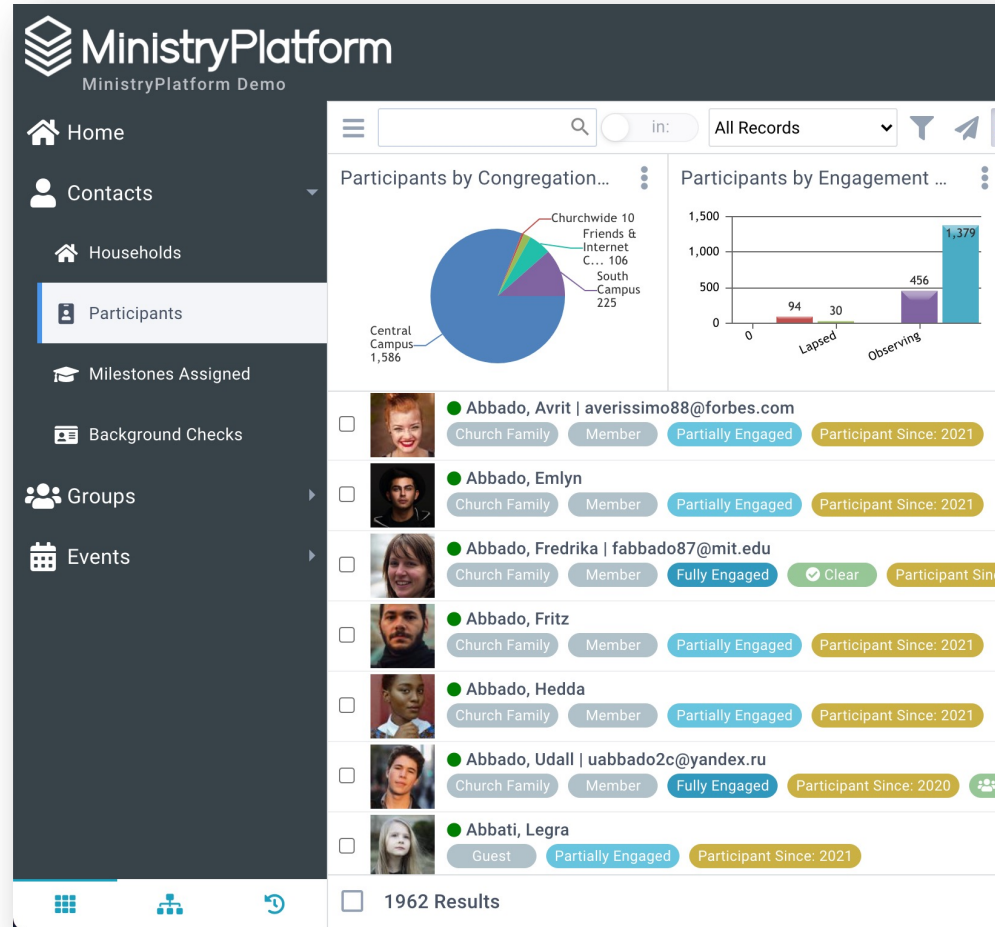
MinistryPlatform
MinistryPlatform Demo

Home
Contacts
Households
Participants
Milestones Assigned
Background Checks
Groups
Events

in:
All Records

Participants by Congregation...
Churchwide 10
Friends & Internet C... 106
South Campus 225
Central Campus 1,586

Participants by Engagement ...
1,500
1,000
500
0
94
30
456
1,379
0
Lapsed
Observing

Abbado, Avrit | averissimo88@forbes.com
Church Family Member Partially Engaged Participant Since: 2021

Abbado, Emlyn
Church Family Member Partially Engaged Participant Since: 2021

Abbado, Fredrika | fabbado87@mit.edu
Church Family Member Fully Engaged Clear Participant Sin

Abbado, Fritz
Church Family Member Partially Engaged Participant Since: 2021

Abbado, Hedda
Church Family Member Partially Engaged Participant Since: 2021

Abbado, Udall | uabbado2c@yandex.ru
Church Family Member Fully Engaged Participant Since: 2020

Abbati, Legra
Guest Partially Engaged Participant Since: 2021

1962 Results